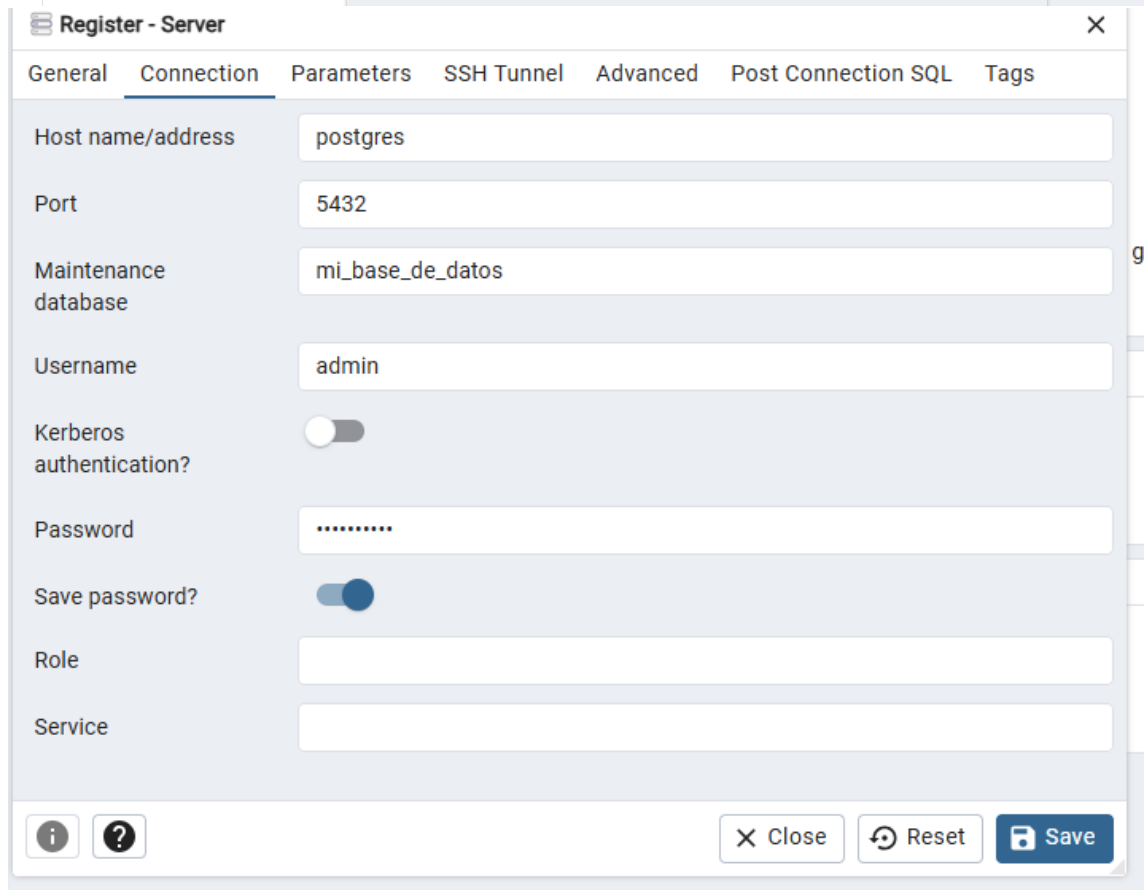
Register - Server
General Connection Parameters SSH Tunnel Advanced Post Connection SQL Tags

Host name/address postgres
Port 5432
Maintenance database mi_base_de_datos
Username admin
Kerberos authentication?
Password •••••••••••
Save password?
Role
Service

Close Reset Save